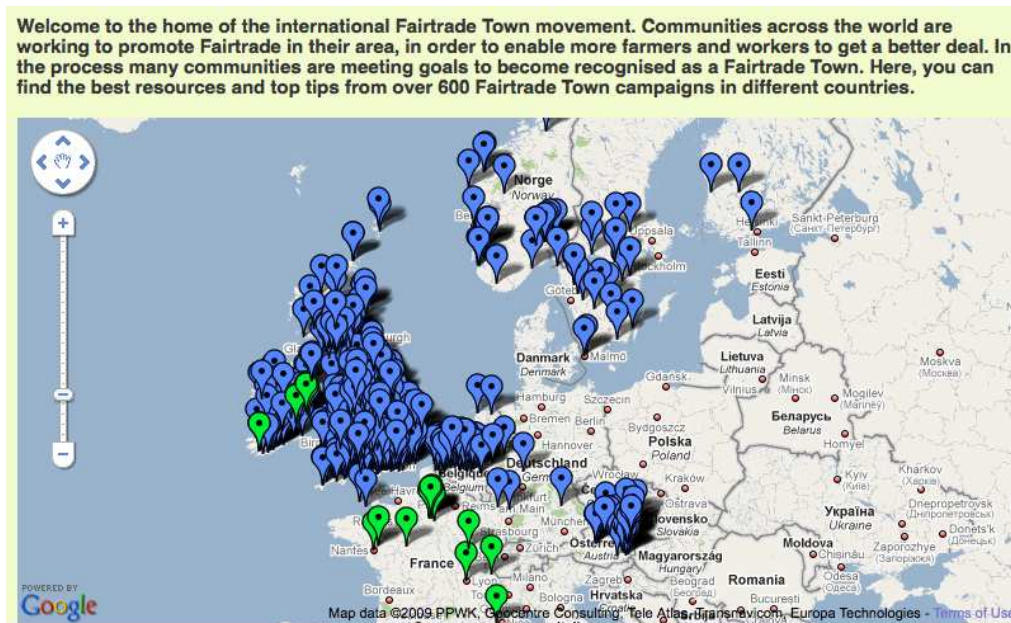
Welcome to the home of the international Fairtrade Town movement. Communities across the world are working to promote Fairtrade in their area, in order to enable more farmers and workers to get a better deal. In the process many communities are meeting goals to become recognised as a Fairtrade Town. Here, you can find the best resources and top tips from over 600 Fairtrade Town campaigns in different countries.

Norge
Norway
Uppsala
Helsinki
Sankt-Peterburg
(Санкт-Петербург)
Tallinn
Stockholm
Eesti
Estonia
Göteborg
Latvija
Latvia
Danmark
Denmark
Malmö
Lietuva
Lithuania
Vilnius
Minsk
(Минск)
Moskva
(Москва)
Mogilev
(Магілёў)
Gdansk
Hamburg
Szczecin
Bremen
Berlin
Bydgoszcz
Беларусь
Belarus
Hannover
Polska
Poland
Homyel
Deutschland
Germany
Wroclaw
Kraków
Kyiv
(Київ)
Kharkov
(Харків)
Ostrava
Україна
Ukraine
Dnepropetrovsk
(Дніпропетровськ)
Donets'k
(Донецьк)
Slovensko
Slovakia
Reims
Main
München
Strasbourg
Zürich
Österreich
Austria
Magyarország
Hungary
Moldova
Chișinău
Zaporozhye
(Запоріжжя)
Nantes
France
Bordeaux
Lyon
Milano
Zagreb
Hrvatska
Beograd
(Београд)
Bologna
România
Romania
Bucuresti
Odesa
(Одеса)
Havre
Belgique
België
POWERED BY
Google
Map data ©2009 PPWK, Geocentre Consulting, Tele Atlas, Transnavicom, Europa Technologies - Terms of Use